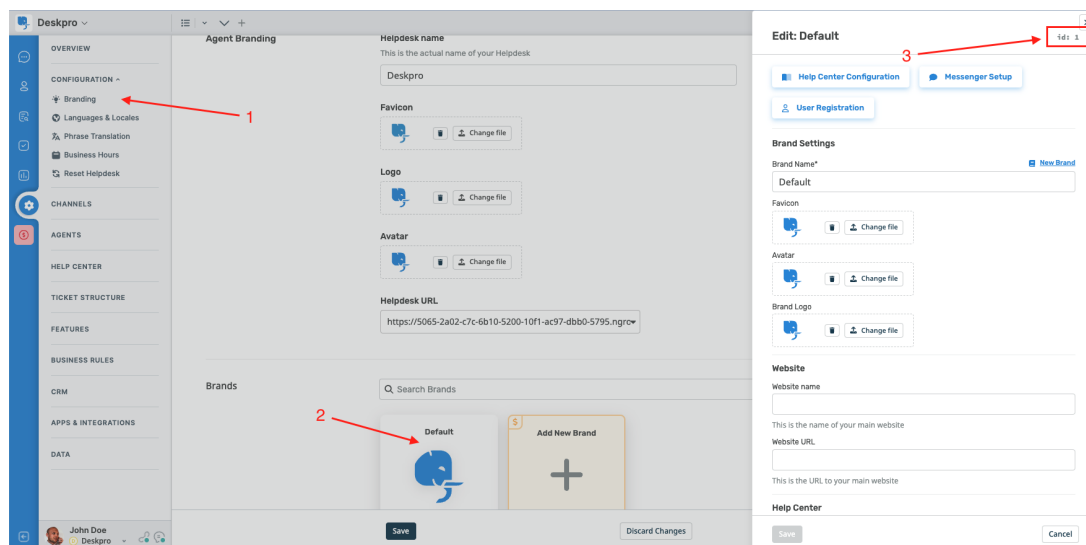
Deskpro

OVERVIEW

CONFIGURATION

Branding

Languages & Locales

Phrase Translation

Business Hours

Reset Helpdesk

CHANNELS

AGENTS

HELP CENTER

TICKET STRUCTURE

FEATURES

BUSINESS RULES

CRM

APPS & INTEGRATIONS

DATA

John Doe
Deskpro

1

Agent Branding

Helpdesk name
This is the actual name of your Helpdesk
Deskpro

Favicon
Change file

Logo
Change file

Avatar
Change file

Helpdesk URL
https://5065-2a02-c7c-6b10-5200-10f1-ac97-dbb0-5795.ngro

Brands

Search Brands

2

Default

Add New Brand

Save

Discard Changes

Edit: Default

3

id: 1

Help Center Configuration

Messenger Setup

User Registration

Brand Settings

Brand Name*

New Brand

Default

Favicon
Change file

Avatar
Change file

Brand Logo
Change file

Website

Website name

This is the name of your main website

Website URL

This is the URL to your main website

Help Center

Save

Cancel